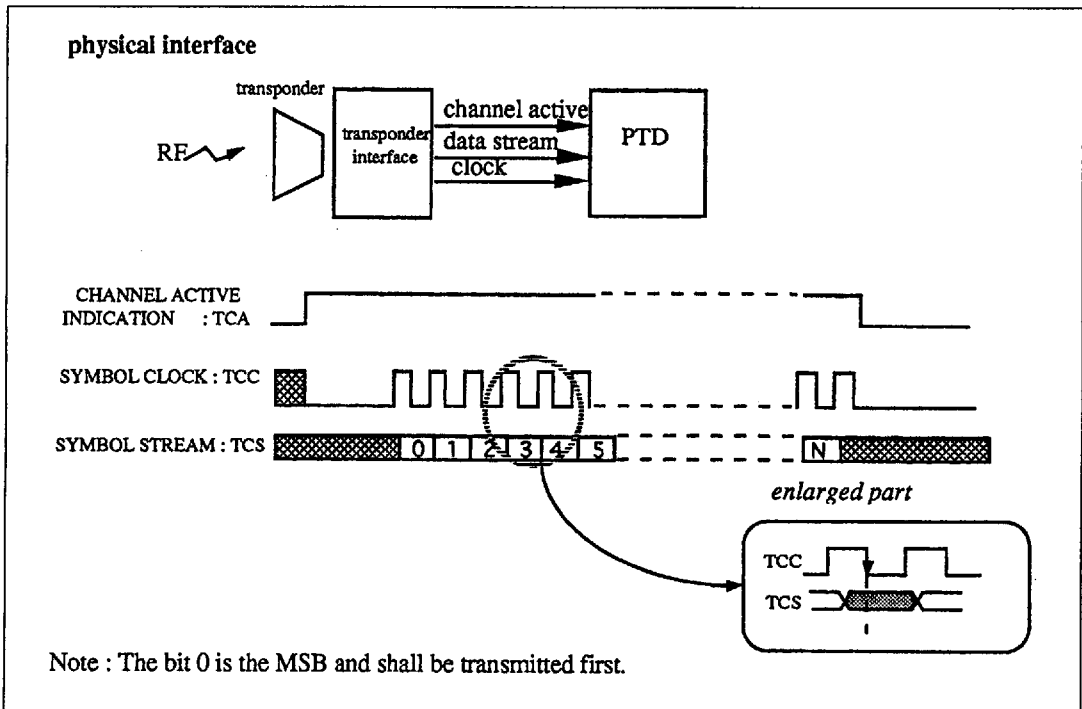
physical interface

transponder

RF

transponder interface

channel active

data stream

clock

PTD

CHANNEL ACTIVE INDICATION : TCA

SYMBOL CLOCK : TCC

SYMBOL STREAM : TCS

0 1 2 3 4 5

N

enlarged part

TCC

TCS

Note : The bit 0 is the MSB and shall be transmitted first.